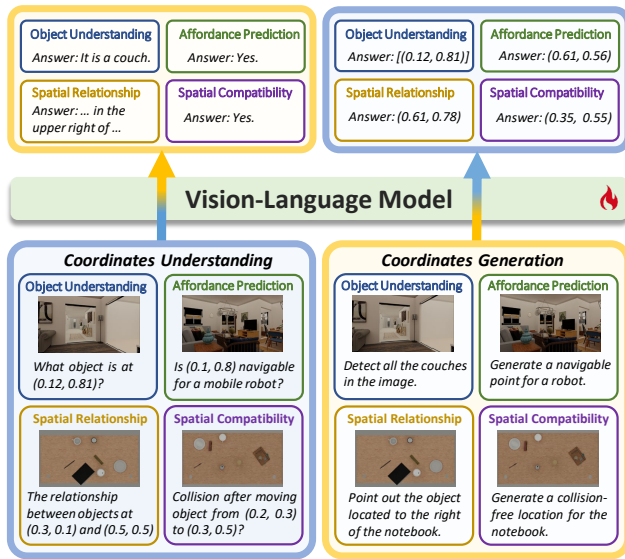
Object Understanding
Answer: It is a couch.

Affordance Prediction
Answer: Yes.

Spatial Relationship
Answer: ... in the upper right of ...

Spatial Compatibility
Answer: Yes.

Object Understanding
Answer: [(0.12, 0.81)]

Affordance Prediction
Answer: (0.61, 0.56)

Spatial Relationship
Answer: (0.61, 0.78)

Spatial Compatibility
Answer: (0.35, 0.55)

Vision-Language Model

Coordinates Understanding

Object Understanding
What object is at (0.12, 0.81)?

Affordance Prediction
Is (0.1, 0.8) navigable for a mobile robot?

Spatial Relationship
The relationship between objects at (0.3, 0.1) and (0.5, 0.5)

Spatial Compatibility
Collision after moving object from (0.2, 0.3) to (0.3, 0.5)?

Coordinates Generation

Object Understanding
Detect all the couches in the image.

Affordance Prediction
Generate a navigable point for a robot.

Spatial Relationship
Point out the object located to the right of the notebook.

Spatial Compatibility
Generate a collision-free location for the notebook.